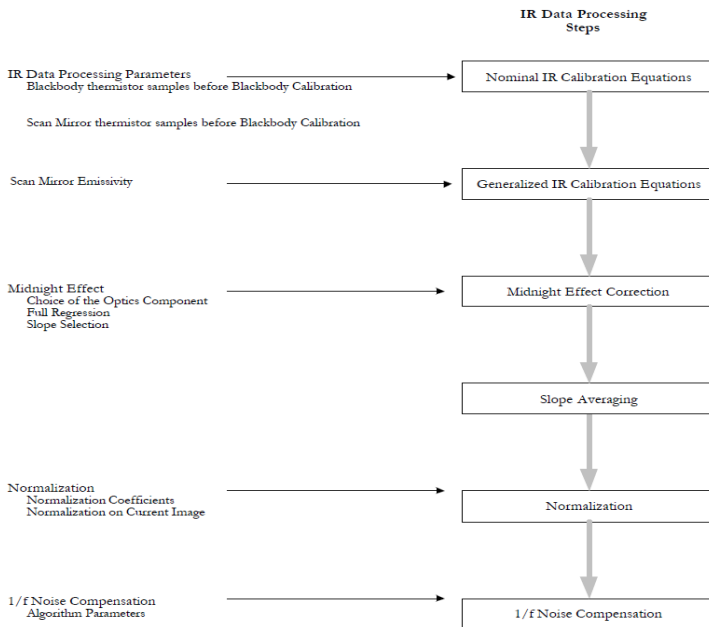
IR Data Processing Steps

IR Data Processing Parameters
Blackbody thermistor samples before Blackbody Calibration

Scan Mirror thermistor samples before Blackbody Calibration

Nominal IR Calibration Equations

Scan Mirror Emissivity

Generalized IR Calibration Equations

Midnight Effect
Choice of the Optics Component
Full Regression
Slope Selection

Midnight Effect Correction

Slope Averaging

Normalization
Normalization Coefficients
Normalization on Current Image

Normalization

1/f Noise Compensation
Algorithm Parameters

1/f Noise Compensation